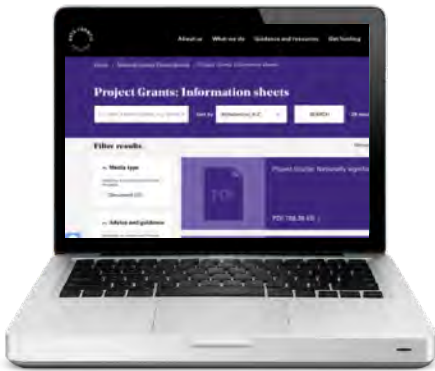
About us What we do Guidance and resources Get funding

Home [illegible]

Project Grants: Information sheets

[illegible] Sort by Relevance A-Z SEARCH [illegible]

Filter results

Media type

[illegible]

Document (21)

Advice and guidance

PDF

Project Grants: Nationally significant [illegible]

PDF 156.36 KB